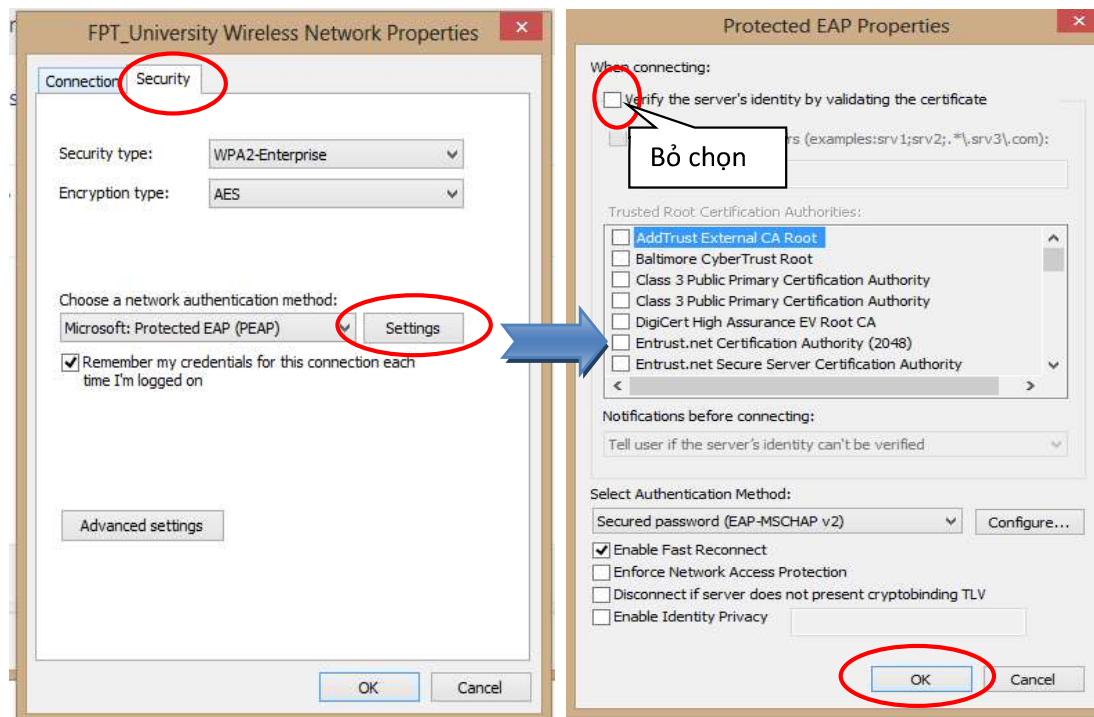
FPT_University Wireless Network Properties

Connection Security

Security type: WPA2-Enterprise

Encryption type: AES

Choose a network authentication method:

Microsoft: Protected EAP (PEAP) Settings

Remember my credentials for this connection each time I'm logged on

Advanced settings

OK Cancel

Protected EAP Properties

When connecting:

Verify the server's identity by validating the certificate

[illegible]rs (examples:srv1;srv2;.*\.srv3\.com):

Bỏ chọn

Trusted Root Certification Authorities:

AddTrust External CA Root
Baltimore CyberTrust Root
Class 3 Public Primary Certification Authority
Class 3 Public Primary Certification Authority
DigiCert High Assurance EV Root CA
Entrust.net Certification Authority (2048)
Entrust.net Secure Server Certification Authority

Notifications before connecting:

Tell user if the server's identity can't be verified

Select Authentication Method:

Secured password (EAP-MSCHAP v2) Configure...

Enable Fast Reconnect
Enforce Network Access Protection
Disconnect if server does not present cryptobinding TLV
Enable Identity Privacy

OK Cancel